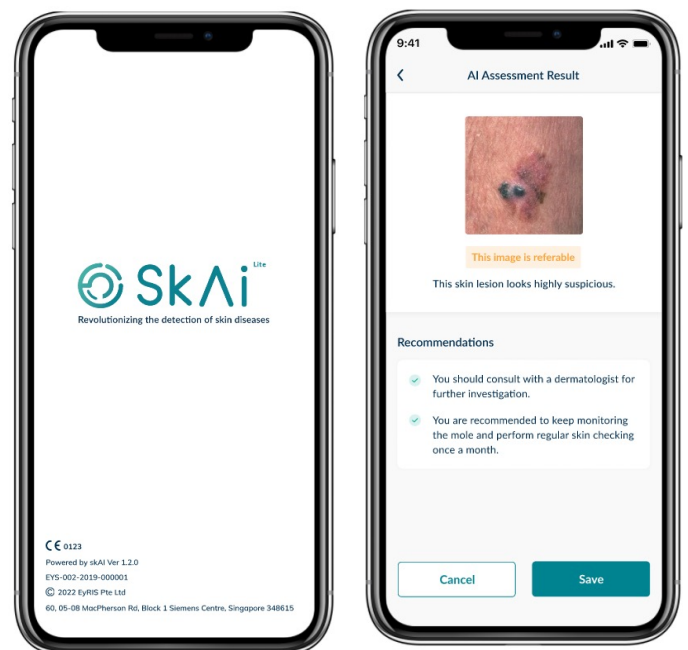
SkΛi Lite
Revolutionizing the detection of skin diseases

CE 0123
Powered by skAI Ver 1.2.0
EYS-002-2019-000001
© 2022 EyRIS Pte Ltd
60, 05-08 MacPherson Rd, Block 1 Siemens Centre, Singapore 348615

9:41

AI Assessment Result

This image is referable

This skin lesion looks highly suspicious.

Recommendations

You should consult with a dermatologist for further investigation.

You are recommended to keep monitoring the mole and perform regular skin checking once a month.

Cancel

Save